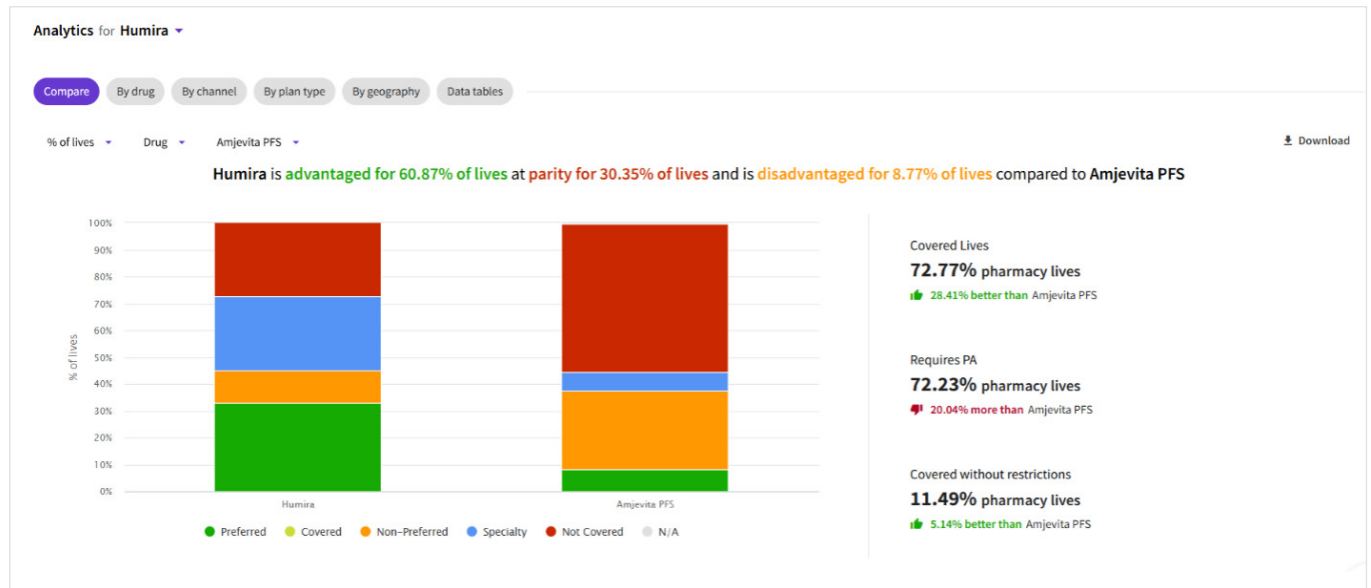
Analytics for Humira

Compare By drug By channel By plan type By geography Data tables

% of lives Drug Amjevita PFS

Download

Humira is advantaged for 60.87% of lives at parity for 30.35% of lives and is disadvantaged for 8.77% of lives compared to Amjevita PFS

100%
90%
80%
70%
60%
50%
40%
30%
20%
10%
0%

% of lives

Humira Amjevita PFS

Preferred Covered Non-Preferred Specialty Not Covered N/A

Covered Lives
72.77% pharmacy lives
28.41% better than Amjevita PFS

Requires PA
72.23% pharmacy lives
20.04% more than Amjevita PFS

Covered without restrictions
11.49% pharmacy lives
5.14% better than Amjevita PFS